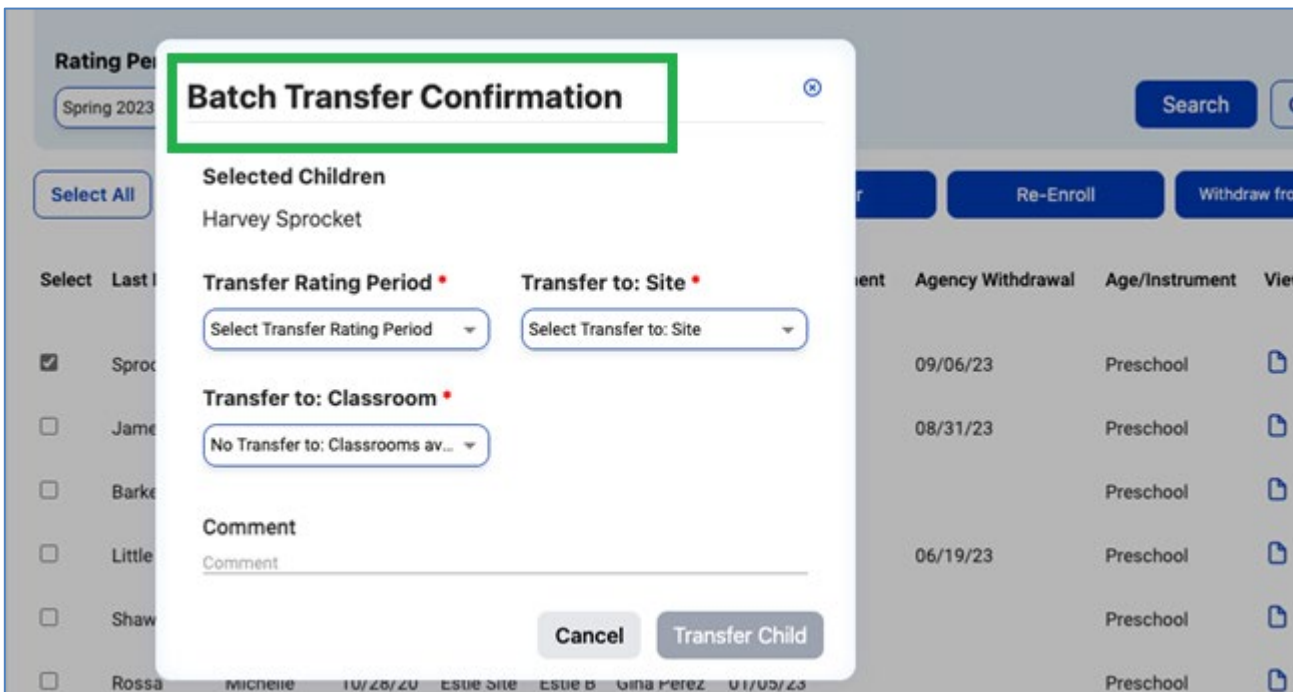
Rating Per
Spring 2023

Search

Select All

r

Re-Enroll

Withdraw fro

Select Last

ent Agency Withdrawal Age/Instrument Vie

Sproc 09/06/23 Preschool

Jame 08/31/23 Preschool

Barke Preschool

Little 06/19/23 Preschool

Shaw Preschool

Rossa Michelle 10/28/20 Estie Site Estie B Gina Perez 01/05/23 Preschool

Batch Transfer Confirmation

Selected Children

Harvey Sprocket

Transfer Rating Period *

Select Transfer Rating Period

Transfer to: Site *

Select Transfer to: Site

Transfer to: Classroom *

No Transfer to: Classrooms av...

Comment

Comment

Cancel

Transfer Child